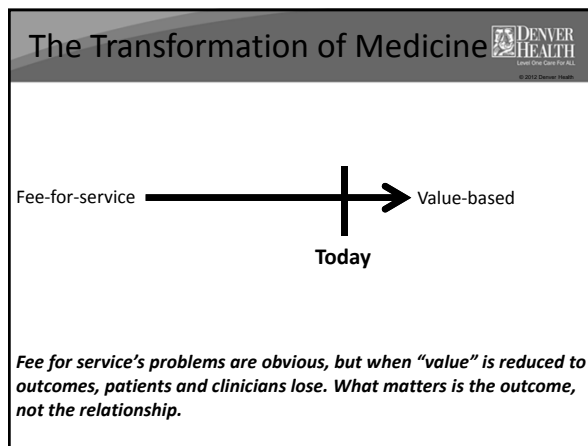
The Transformation of Medicine

DENVER HEALTH
Level One Care For ALL
© 2012 Denver Health

Fee-for-service

Value-based

Today

*Fee for service's problems are obvious, but when "value" is reduced to outcomes, patients and clinicians lose. What matters is the outcome, not the relationship.*